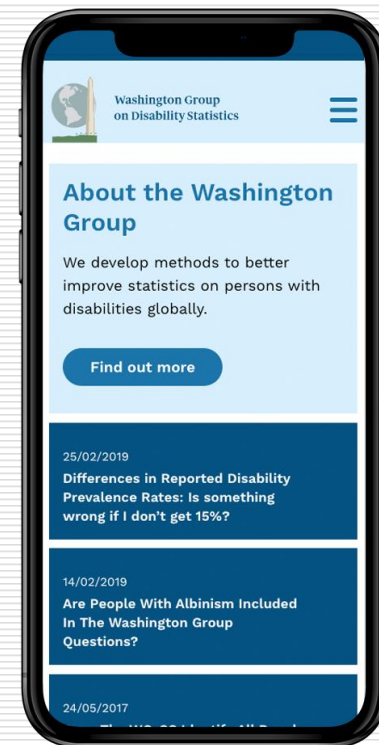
Washington Group on Disability Statistics

About the Washington Group

We develop methods to better improve statistics on persons with disabilities globally.

Find out more

25/02/2019

Differences in Reported Disability Prevalence Rates: Is something wrong if I don't get 15%?

14/02/2019

Are People With Albinism Included In The Washington Group Questions?

24/05/2017

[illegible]